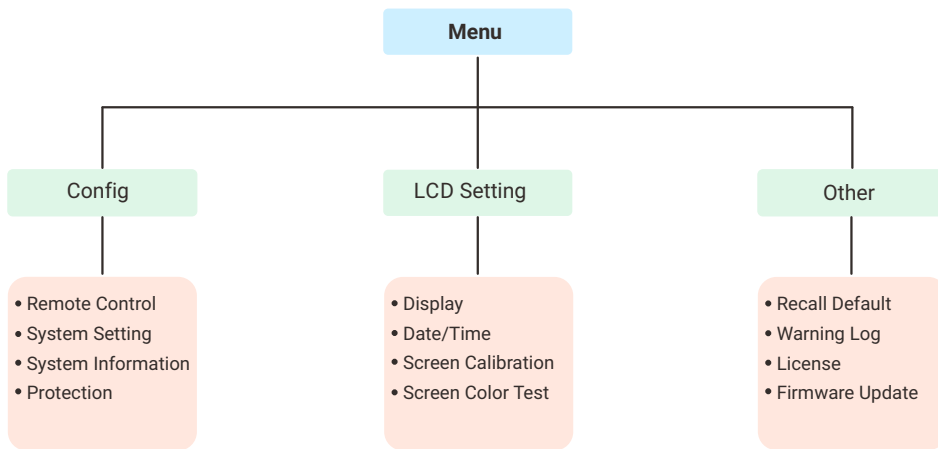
Menu

Config

• Remote Control
• System Setting
• System Information
• Protection

LCD Setting

• Display
• Date/Time
• Screen Calibration
• Screen Color Test

Other

• Recall Default
• Warning Log
• License
• Firmware Update